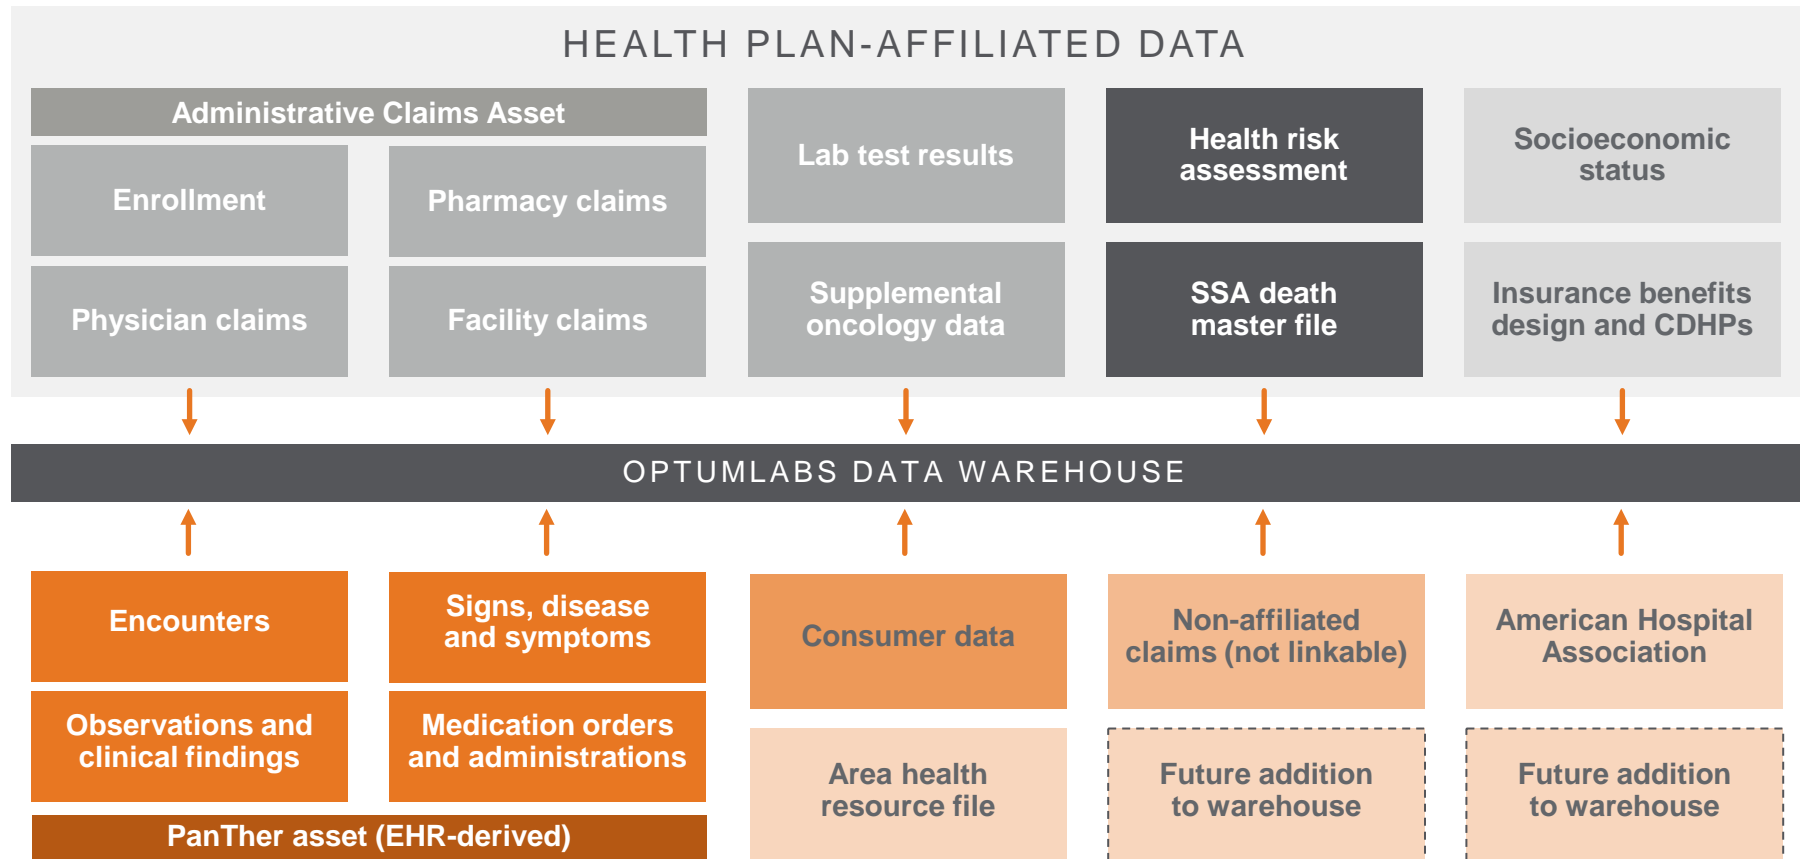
HEALTH PLAN-AFFILIATED DATA

Administrative Claims Asset

Enrollment

Pharmacy claims

Physician claims

Facility claims

Lab test results

Supplemental oncology data

Health risk assessment

SSA death master file

Socioeconomic status

Insurance benefits design and CDHPs

OPTUMLABS DATA WAREHOUSE

Encounters

Signs, disease and symptoms

Observations and clinical findings

Medication orders and administrations

PanTher asset (EHR-derived)

Consumer data

Area health resource file

Non-affiliated claims (not linkable)

Future addition to warehouse

American Hospital Association

Future addition to warehouse